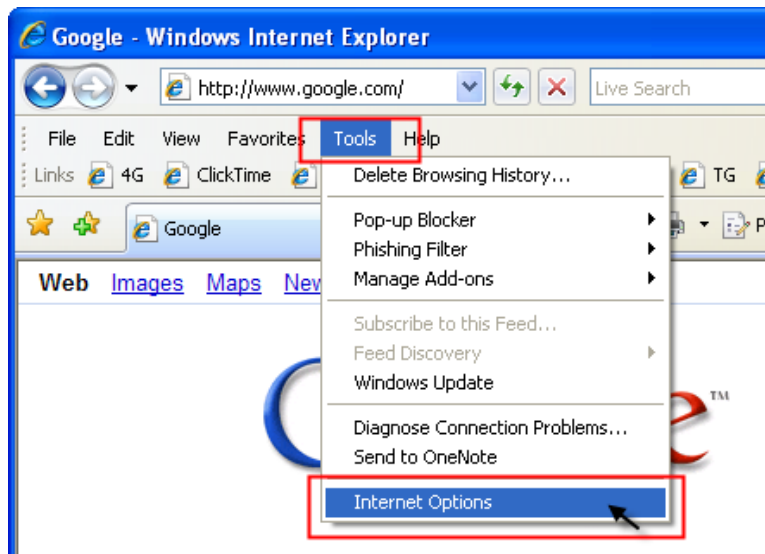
Google - Windows Internet Explorer

http://www.google.com/

Live Search

File Edit View Favorites Tools Help

Links 4G ClickTime TG

Google

Web Images Maps New

Delete Browsing History...

Pop-up Blocker
Phishing Filter
Manage Add-ons

Subscribe to this Feed...
Feed Discovery
Windows Update

Diagnose Connection Problems...
Send to OneNote

Internet Options

TM